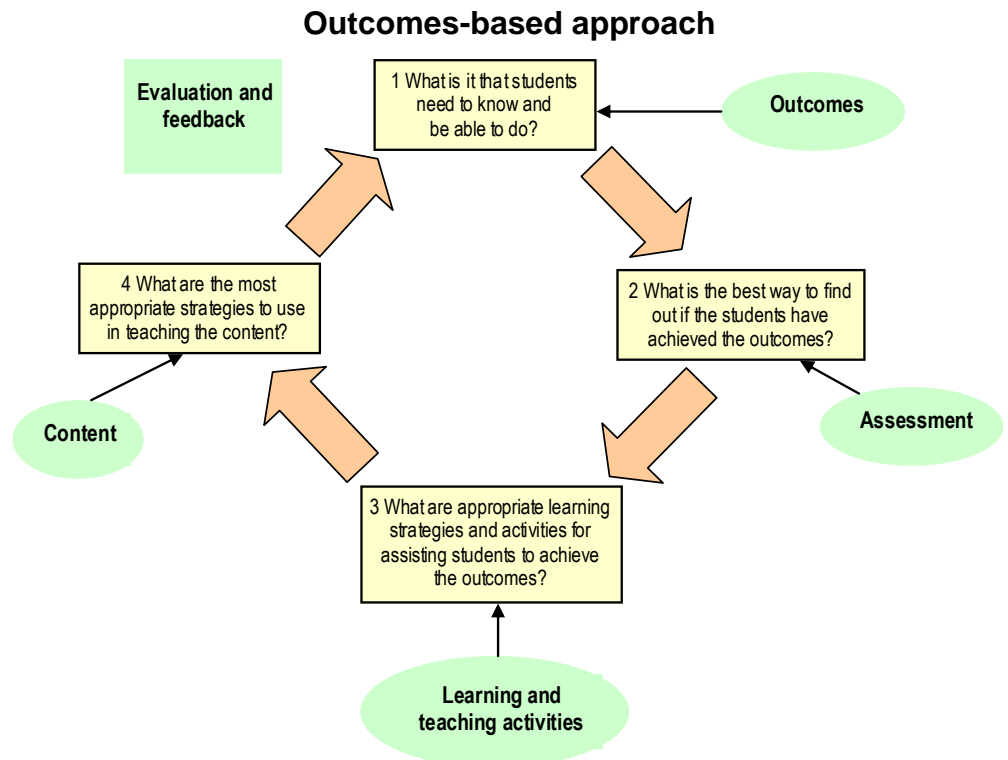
Outcomes-based approach

Evaluation and feedback

1 What is it that students need to know and be able to do?

Outcomes

2 What is the best way to find out if the students have achieved the outcomes?

Assessment

3 What are appropriate learning strategies and activities for assisting students to achieve the outcomes?

Learning and teaching activities

4 What are the most appropriate strategies to use in teaching the content?

Content